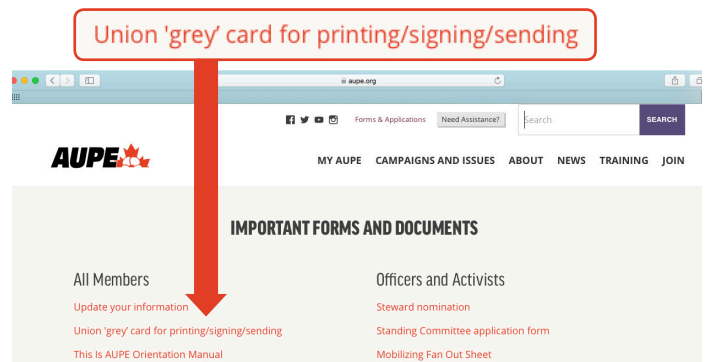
Union 'grey' card for printing/signing/sending

aupe.org

Forms & Applications Need Assistance? Search SEARCH

AUPE

MY AUPE CAMPAIGNS AND ISSUES ABOUT NEWS TRAINING JOIN

IMPORTANT FORMS AND DOCUMENTS

All Members

Update your information

Union 'grey' card for printing/signing/sending

This Is AUPE Orientation Manual

Officers and Activists

Steward nomination

Standing Committee application form

Mobilizing Fan Out Sheet